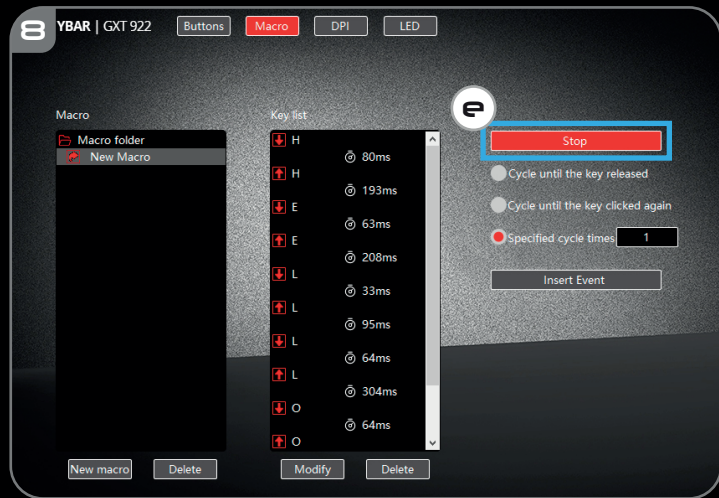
8

YBAR | GXT 922

Buttons

Macro

DPI

LED

Macro

Macro folder

New Macro

Key list

H

80ms

H

193ms

E

63ms

E

208ms

L

33ms

L

95ms

L

64ms

L

304ms

O

64ms

O

e

Stop

Cycle until the key released

Cycle until the key clicked again

Specified cycle times 1

Insert Event

New macro

Delete

Modify

Delete